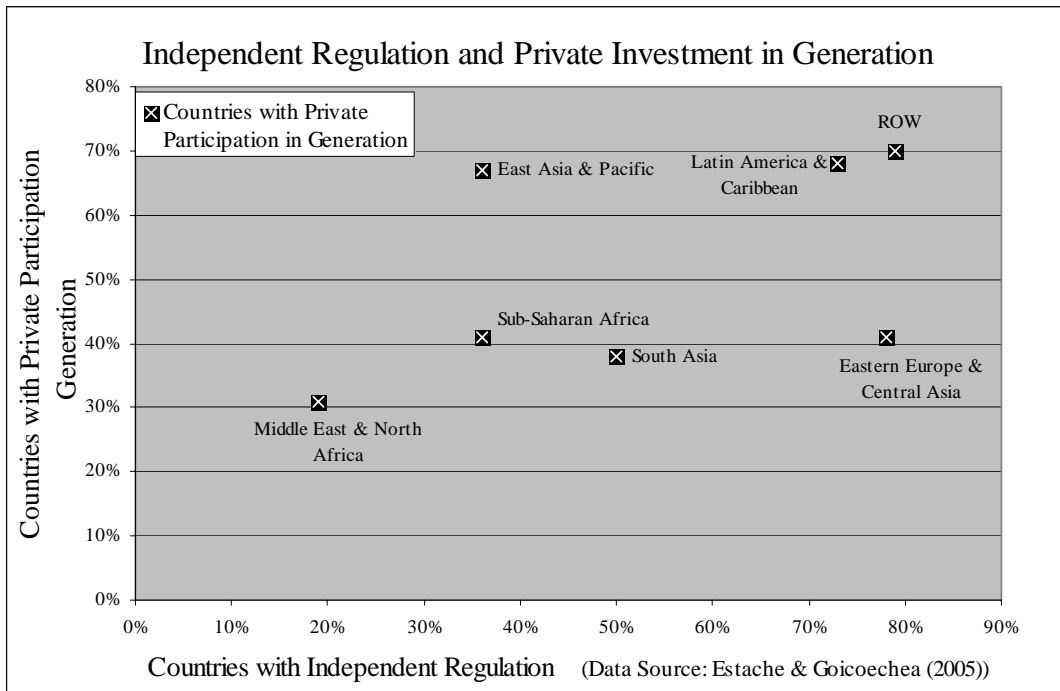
Independent Regulation and Private Investment in Generation

Countries with Private Participation in Generation

80%
70%
60%
50%
40%
30%
20%
10%
0%

Countries with Private Participation Generation

ROW
East Asia & Pacific
Latin America & Caribbean
Sub-Saharan Africa
South Asia
Eastern Europe & Central Asia
Middle East & North Africa

0%
10%
20%
30%
40%
50%
60%
70%
80%
90%

Countries with Independent Regulation (Data Source: Estache & Goicoechea (2005))